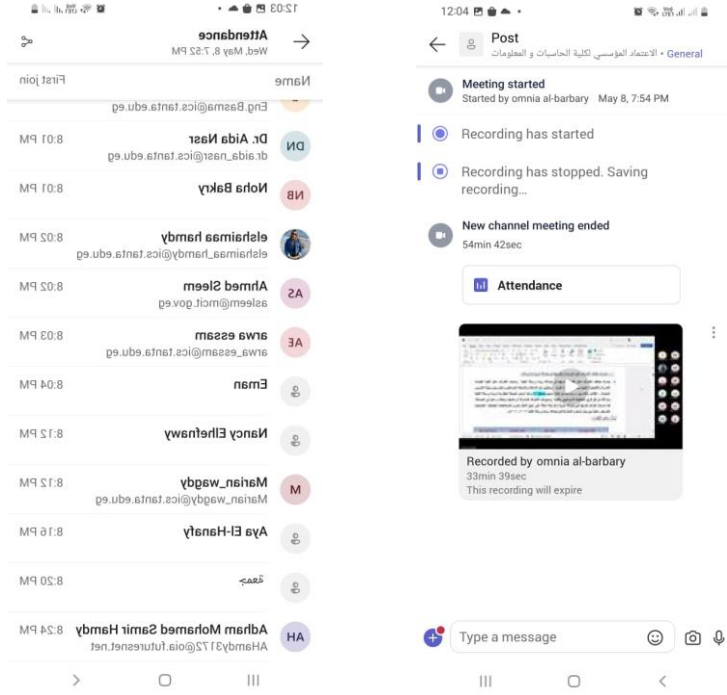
12:03

Attendance
Wed, May 8, 7:52 PM

Name
First join

Eng.Basma@ics.tanta.edu.eg

DN
Dr. Aida Nasr
dr.aida_nasr@ics.tanta.edu.eg
8:01 PM

NB
Noha Bakry
8:01 PM

elshaimaa hamdy
elshaimaa_hamdy@ics.tanta.edu.eg
8:02 PM

AS
Ahmed Sleem
asleem@mcit.gov.eg
8:02 PM

AE
arwa essam
arwa_essam@ics.tanta.edu.eg
8:03 PM

Eman
8:04 PM

Nancy Elhefnawy
8:12 PM

M
Marian_wagdy
Marian_wagdy@ics.tanta.edu.eg
8:12 PM

Aya El-Hanafy
8:16 PM

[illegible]
8:20 PM

HA
Adham Mohamed Samir Hamdy
AHamdy3172@oia.futuresnet.net
8:24 PM

12:04

Post
General • الاعتماد المؤسسي لكلية الحاسبات و المعلومات

Meeting started
Started by omnia al-barbary May 8, 7:54 PM

Recording has started

Recording has stopped. Saving recording...

New channel meeting ended
54min 42sec

Attendance

Recorded by omnia al-barbary
33min 39sec
This recording will expire

Type a message